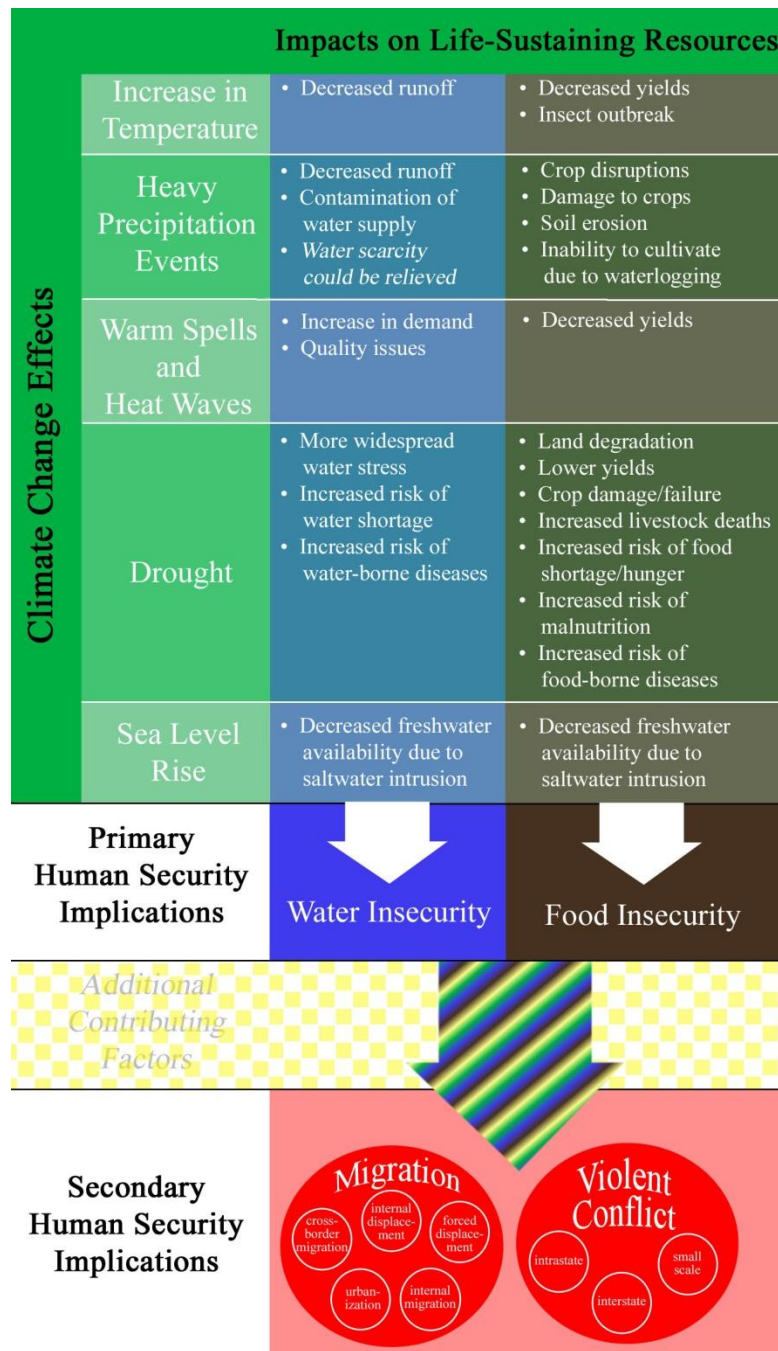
Impacts on Life-Sustaining Resources

Climate Change Effects

| | | |
|---|---|---|
| Increase in Temperature | • Decreased runoff | • Decreased yields<br>• Insect outbreak |
| Heavy Precipitation Events | • Decreased runoff<br>• Contamination of water supply<br>• *Water scarcity could be relieved* | • Crop disruptions<br>• Damage to crops<br>• Soil erosion<br>• Inability to cultivate due to waterlogging |
| Warm Spells and Heat Waves | • Increase in demand<br>• Quality issues | • Decreased yields |
| Drought | • More widespread water stress<br>• Increased risk of water shortage<br>• Increased risk of water-borne diseases | • Land degradation<br>• Lower yields<br>• Crop damage/failure<br>• Increased livestock deaths<br>• Increased risk of food shortage/hunger<br>• Increased risk of malnutrition<br>• Increased risk of food-borne diseases |
| Sea Level Rise | • Decreased freshwater availability due to saltwater intrusion | • Decreased freshwater availability due to saltwater intrusion |

Primary Human Security Implications

Water Insecurity

Food Insecurity

Additional Contributing Factors

Secondary Human Security Implications

Migration

cross-border migration

internal displacement

forced displacement

urbanization

internal migration

Violent Conflict

intrastate

small scale

interstate